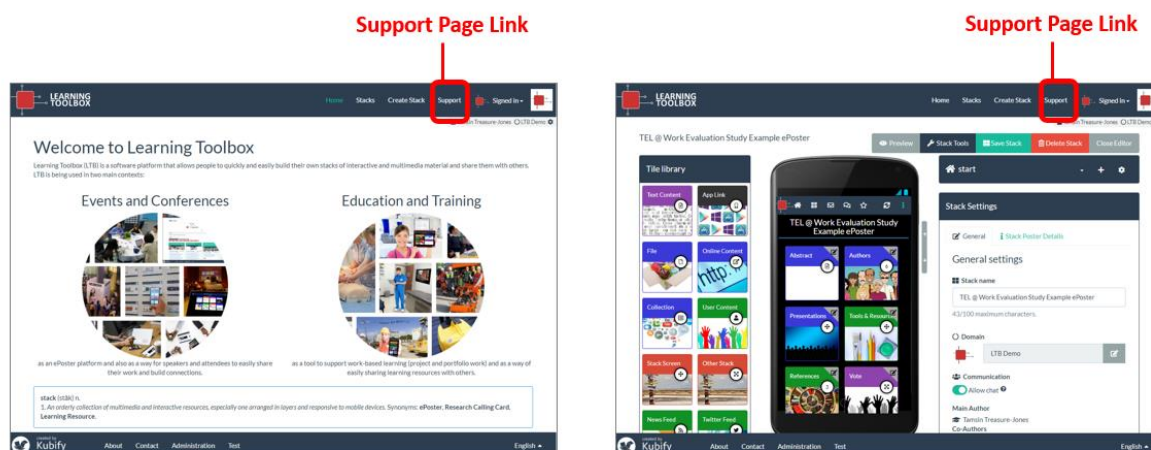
Support Page Link

LEARNING TOOLBOX

Home Stacks Create Stack Support Signed in

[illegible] Treasure-Jones LTB Demo

Welcome to Learning Toolbox

Learning Toolbox (LTB) is a software platform that allows people to quickly and easily build their own stacks of interactive and multimedia material and share them with others. LTB is being used in two main contexts:

Events and Conferences

as an ePoster platform and also as a way for speakers and attendees to easily share their work and build connections.

Education and Training

as a tool to support work-based learning (project and portfolio work) and as a way of easily sharing learning resources with others.

stack (stæk) n.
1. An orderly collection of multimedia and interactive resources, especially one arranged in layers and responsive to mobile devices. Synonyms: ePoster, Research Calling Card, Learning Resource.

created by Kubify About Contact Administration Test English

Support Page Link

LEARNING TOOLBOX

Home Stacks Create Stack Support Signed in

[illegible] Treasure-Jones LTB Demo

TEL @ Work Evaluation Study Example ePoster

Preview Stack Tools Save Stack Delete Stack Close Editor

Tile library

Text Content App Link File Online Content Collection User Content Stack Screen Other Stack News Feed Twitter Feed

TEL @ Work Evaluation Study Example ePoster

Abstract Authors Presentations Tools & Resources References Vote

start

Stack Settings

General Stack Poster Details

General settings

Stack name

TEL @ Work Evaluation Study Example ePoster

43/100 maximum characters.

Domain

LTB Demo

Communication

Allow chat

Main Author

Tamsin Treasure-Jones

Co-Authors

created by Kubify About Contact Administration Test English